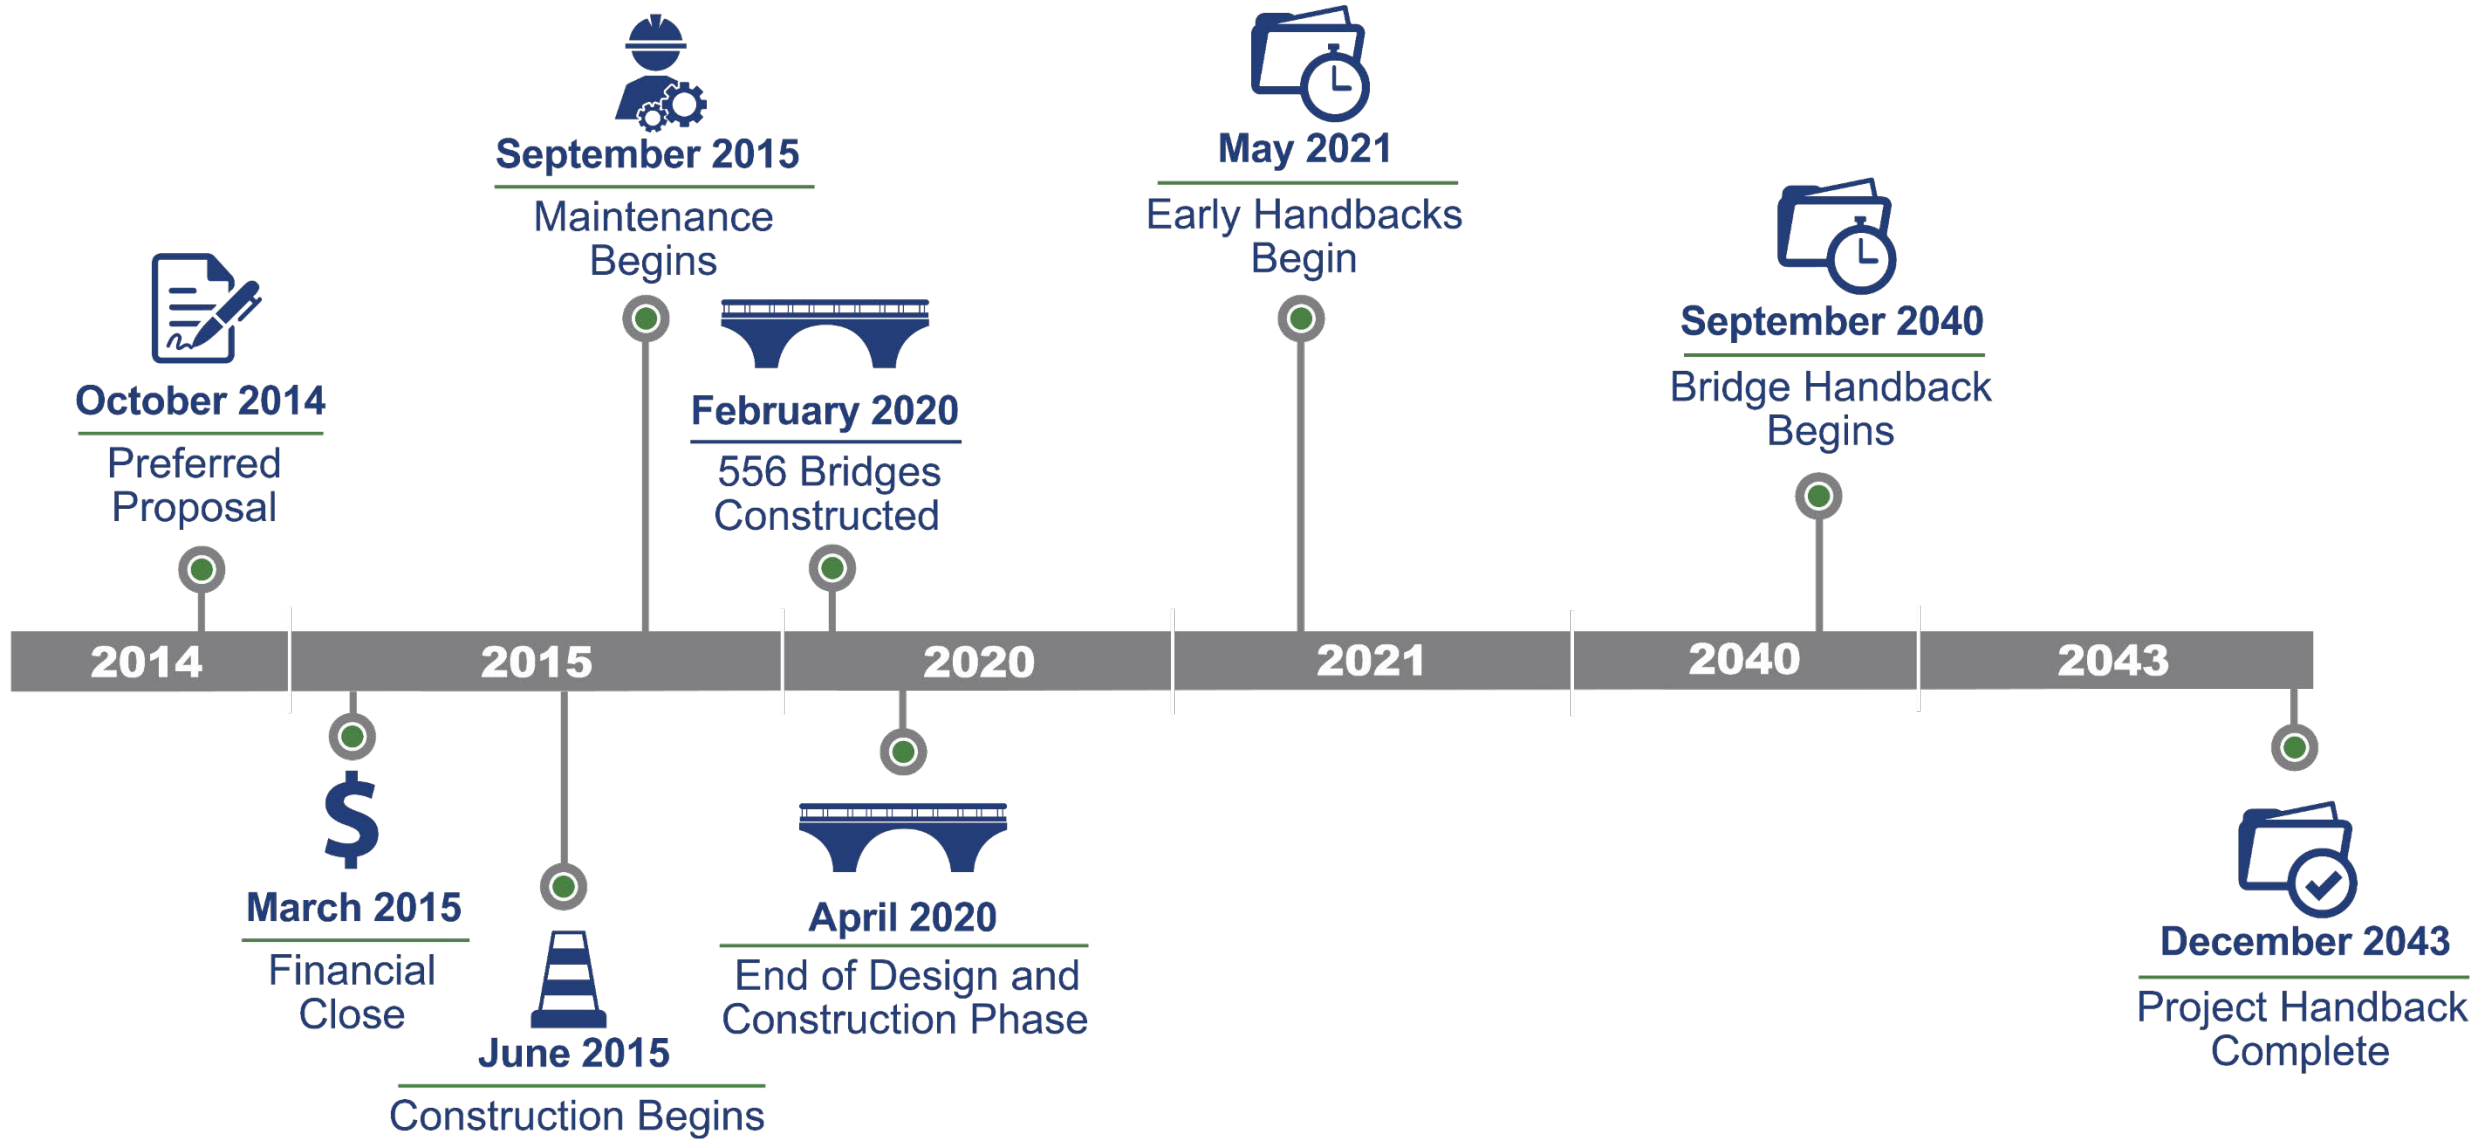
September 2015
Maintenance Begins

May 2021
Early Handbacks Begin

October 2014
Preferred Proposal

February 2020
556 Bridges Constructed

September 2040
Bridge Handback Begins

2014
2015
2020
2021
2040
2043

$

March 2015
Financial Close

June 2015
Construction Begins

April 2020
End of Design and Construction Phase

December 2043
Project Handback Complete